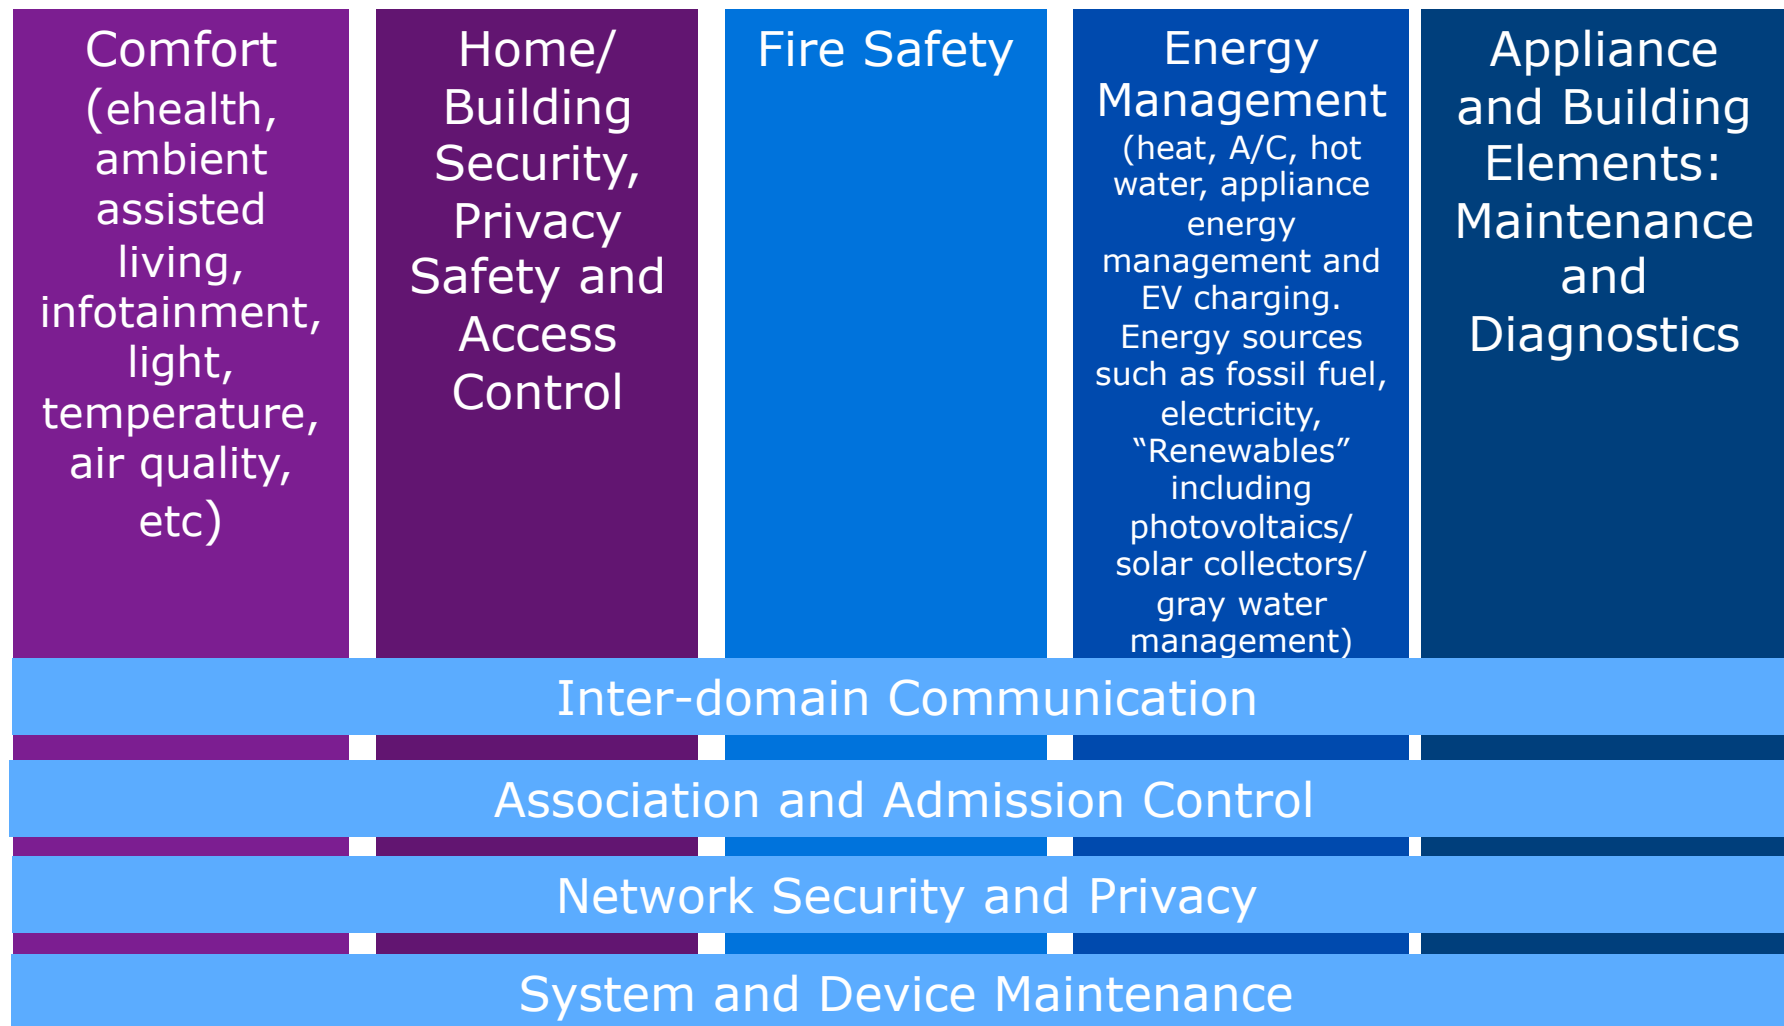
Comfort (ehealth, ambient assisted living, infotainment, light, temperature, air quality, etc)

Home/ Building Security, Privacy Safety and Access Control

Fire Safety

Energy Management (heat, A/C, hot water, appliance energy management and EV charging. Energy sources such as fossil fuel, electricity, "Renewables" including photovoltaics/ solar collectors/ gray water management)

Appliance and Building Elements: Maintenance and Diagnostics

Inter-domain Communication

Association and Admission Control

Network Security and Privacy

System and Device Maintenance